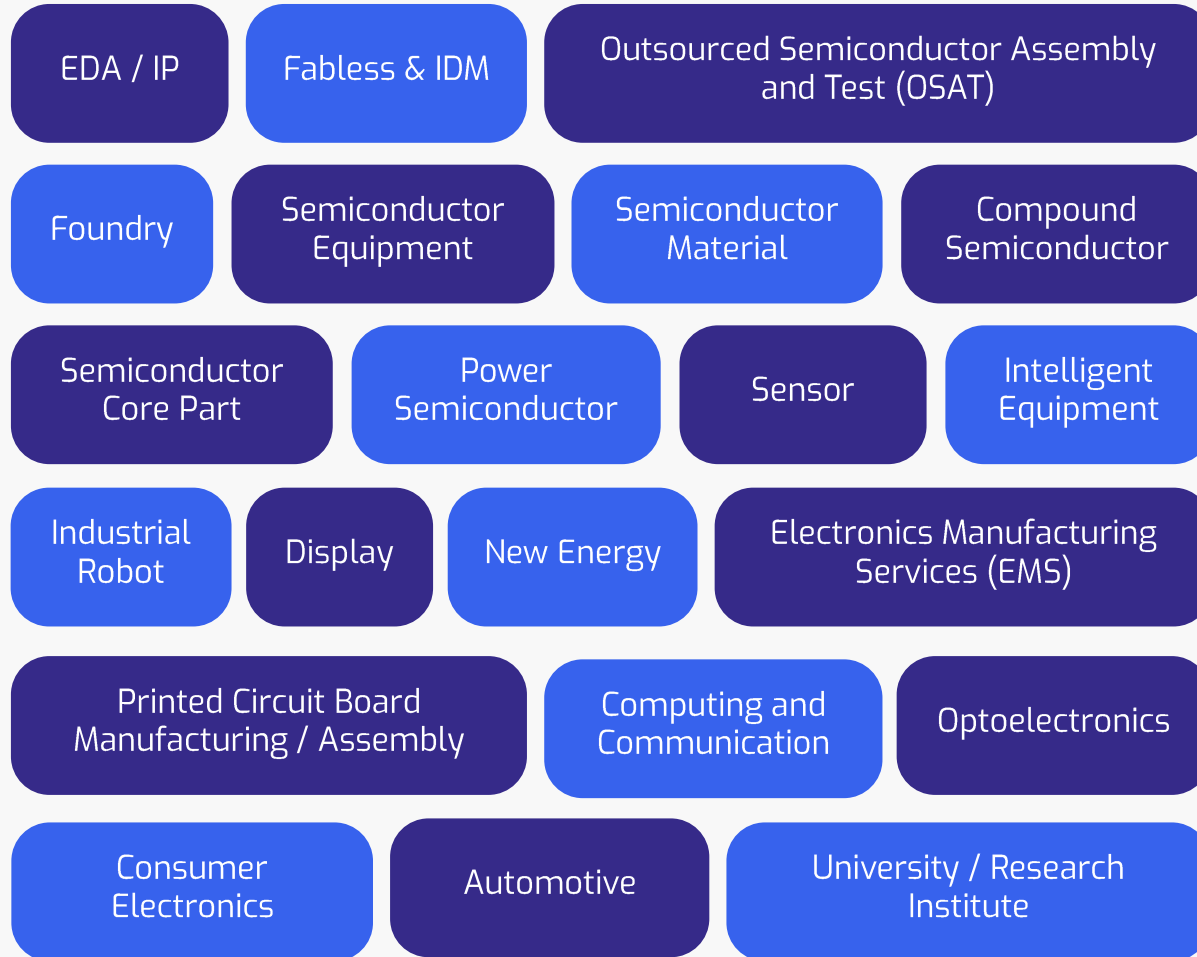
EDA / IP

Fabless & IDM

Outsourced Semiconductor Assembly and Test (OSAT)

Foundry

Semiconductor Equipment

Semiconductor Material

Compound Semiconductor

Semiconductor Core Part

Power Semiconductor

Sensor

Intelligent Equipment

Industrial Robot

Display

New Energy

Electronics Manufacturing Services (EMS)

Printed Circuit Board Manufacturing / Assembly

Computing and Communication

Optoelectronics

Consumer Electronics

Automotive

University / Research Institute